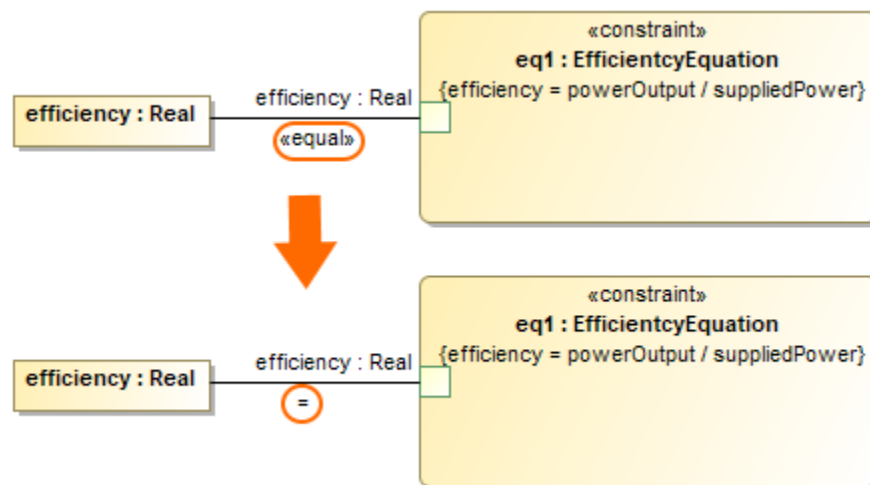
efficiency : Real

efficiency : Real

«equal»

«constraint»
eq1 : EfficientcyEquation
{efficiency = powerOutput / suppliedPower}

efficiency : Real

efficiency : Real

=

«constraint»
eq1 : EfficientcyEquation
{efficiency = powerOutput / suppliedPower}